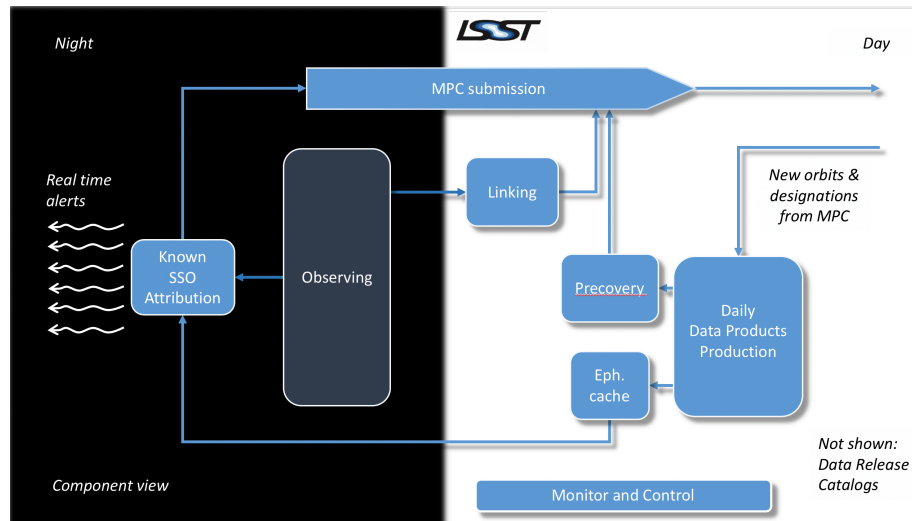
LSST

Night

Day

MPC submission

Real time alerts

Known SSO Attribution

Observing

Linking

New orbits & designations from MPC

Precovery

Daily Data Products Production

Eph. cache

Not shown: Data Release Catalogs

Component view

Monitor and Control